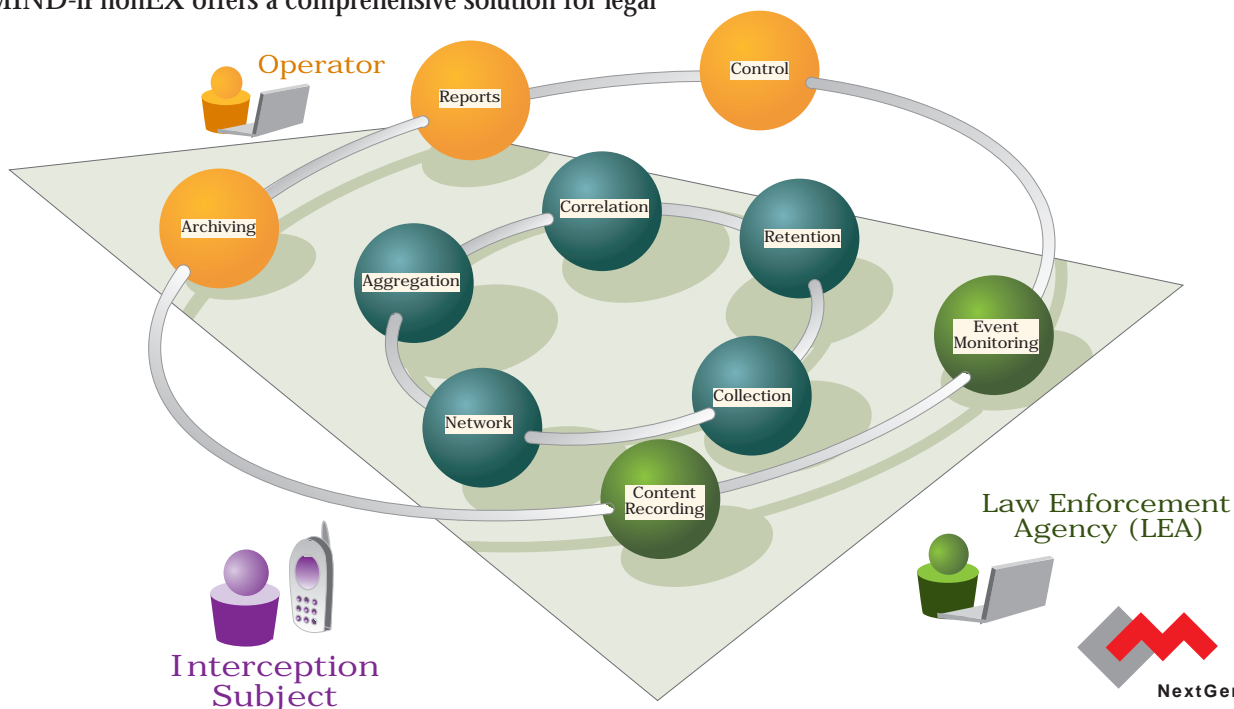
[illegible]MIND-iPhonEX offers a comprehensive solution for legal

Operator

Reports

Control

Archiving

Correlation

Retention

Aggregation

Event Monitoring

Network

Collection

Content Recording

Law Enforcement Agency (LEA)

Interception Subject

NextGe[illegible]